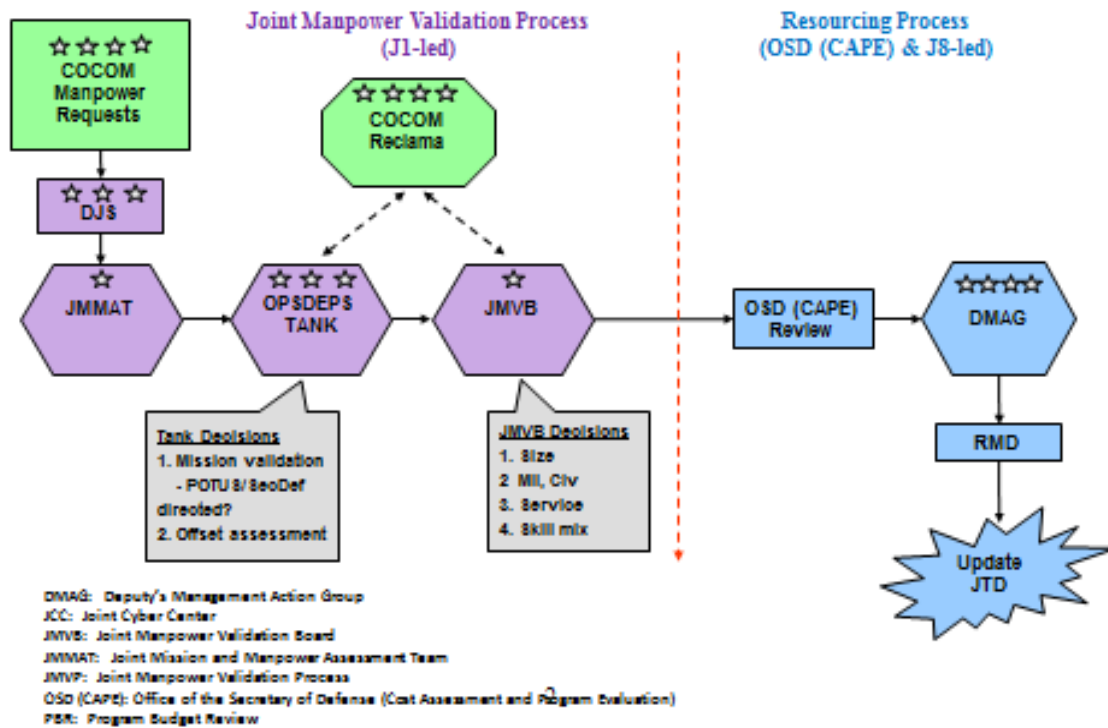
Joint Manpower Validation Process (J1-led)

Resourcing Process (OSD (CAPE) & J8-led)

☆☆☆☆ COCOM Manpower Requests

☆☆☆☆ COCOM Reclama

☆☆☆ DJS

☆ JMMAT

☆☆☆ OPSDEPS TANK

☆ JMVB

OSD (CAPE) Review

☆☆☆☆ DMAG

RMD

Update JTD

Tank Decisions
1. Mission validation
- POTUS/ SecDef directed?
2. Offset assessment

JMVB Decisions
1. Size
2 Mil, Civ
3. Service
4. Skill mix

DMAG: Deputy's Management Action Group
JCC: Joint Cyber Center
JMVB: Joint Manpower Validation Board
JMMAT: Joint Mission and Manpower Assessment Team
JMVP: Joint Manpower Validation Process
OSD (CAPE): Office of the Secretary of Defense (Cost Assessment and Program Evaluation)
PBR: Program Budget Review